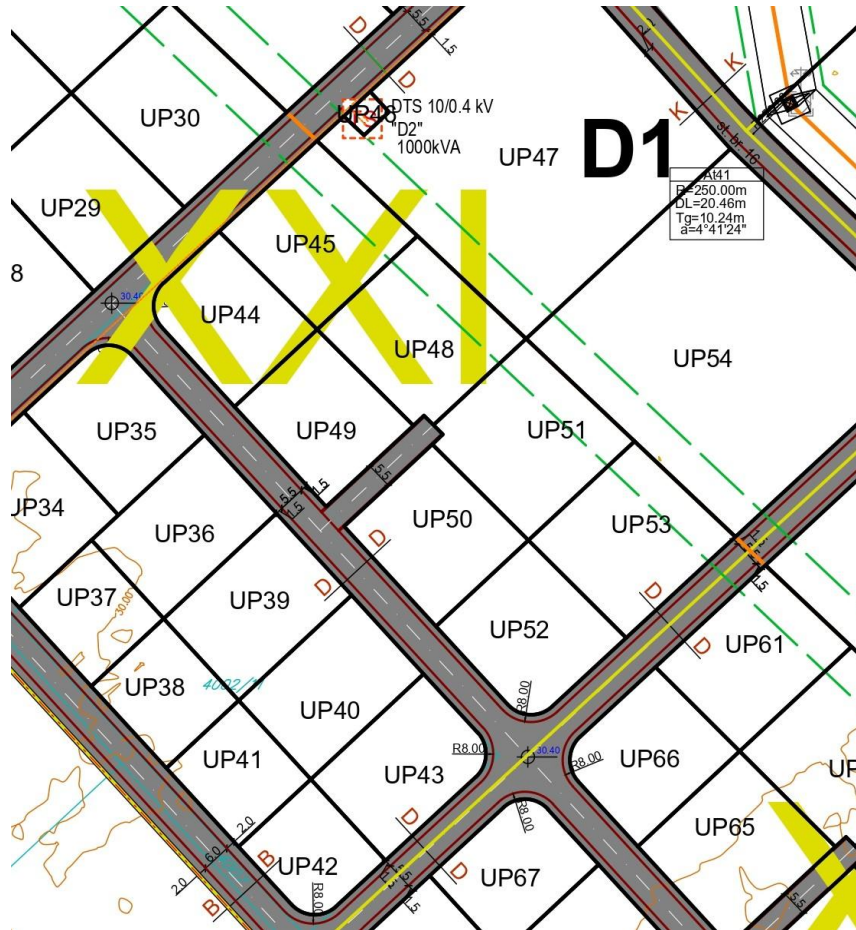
D
5.5
1.5
D
UP30
UP46
DTS 10/0.4 kV
"D2"
1000kVA
UP47
D1
K
K
st. br. 16
At41
R=250.00m
DL=20.46m
Tg=10.24m
a=4°41'24"
UP29
XXI
UP45
8
30.40
UP44
UP48
UP54
UP35
UP49
UP51
5.5
5.5
1.5
JP34
UP50
UP53
UP36
D
1.5
D
UP37
30.00
UP39
D
UP52
D
UP61
UP38
4002/1
R8.00
UP40
R8.00
30.40
R8.00
UP66
UP41
UP43
UP
R8.00
D
2.0
6.0
UP65
B
UP42
D
2.0
B
R8.00
1.5
5.5
1.5
UP67
5.5